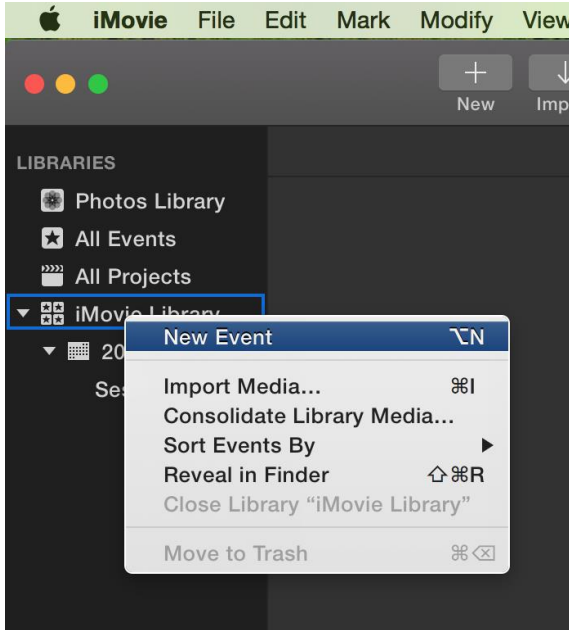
iMovie File Edit Mark Modify View

New Imp

LIBRARIES

Photos Library

All Events

All Projects

iMovie Library

20

Se

New Event ⌥N

Import Media... ⌘I

Consolidate Library Media...

Sort Events By ▶

Reveal in Finder ⇧⌘R

Close Library “iMovie Library”

Move to Trash ⌘⌫